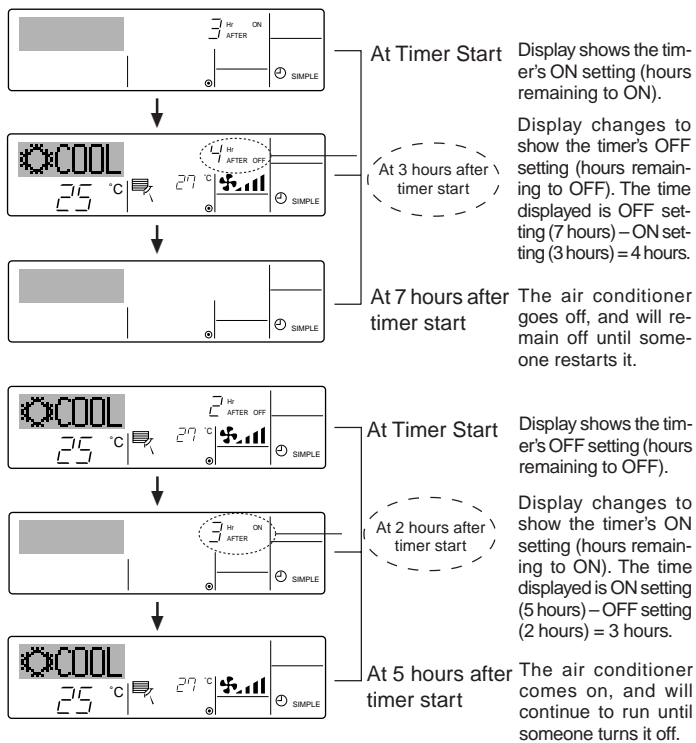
3 Hr ON AFTER

SIMPLE

At Timer Start

Display shows the timer's ON setting (hours remaining to ON).

COOL

4 Hr AFTER OFF

25 °C

27 °C

SIMPLE

At 3 hours after timer start

Display changes to show the timer's OFF setting (hours remaining to OFF). The time displayed is OFF setting (7 hours) – ON setting (3 hours) = 4 hours.

SIMPLE

At 7 hours after timer start

The air conditioner goes off, and will remain off until someone restarts it.

COOL

2 Hr AFTER OFF

25 °C

27 °C

SIMPLE

At Timer Start

Display shows the timer's OFF setting (hours remaining to OFF).

3 Hr ON AFTER

SIMPLE

At 2 hours after timer start

Display changes to show the timer's ON setting (hours remaining to ON). The time displayed is ON setting (5 hours) – OFF setting (2 hours) = 3 hours.

COOL

25 °C

27 °C

SIMPLE

At 5 hours after timer start

The air conditioner comes on, and will continue to run until someone turns it off.